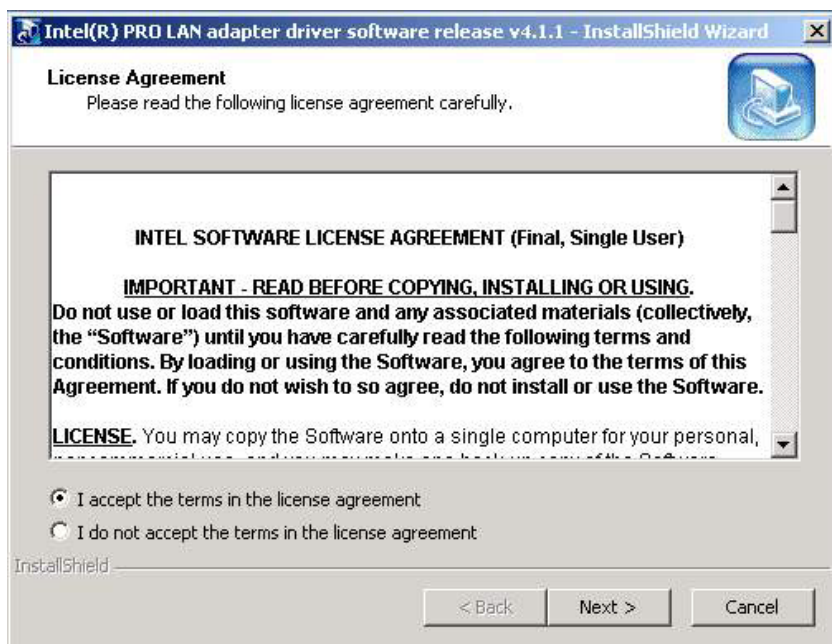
Intel(R) PRO LAN adapter driver software release v4.1.1 - InstallShield Wizard

License Agreement
Please read the following license agreement carefully.

INTEL SOFTWARE LICENSE AGREEMENT (Final, Single User)

IMPORTANT - READ BEFORE COPYING, INSTALLING OR USING.
Do not use or load this software and any associated materials (collectively, the "Software") until you have carefully read the following terms and conditions. By loading or using the Software, you agree to the terms of this Agreement. If you do not wish to so agree, do not install or use the Software.

LICENSE. You may copy the Software onto a single computer for your personal, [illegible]

I accept the terms in the license agreement
I do not accept the terms in the license agreement

InstallShield

< Back
Next >
Cancel